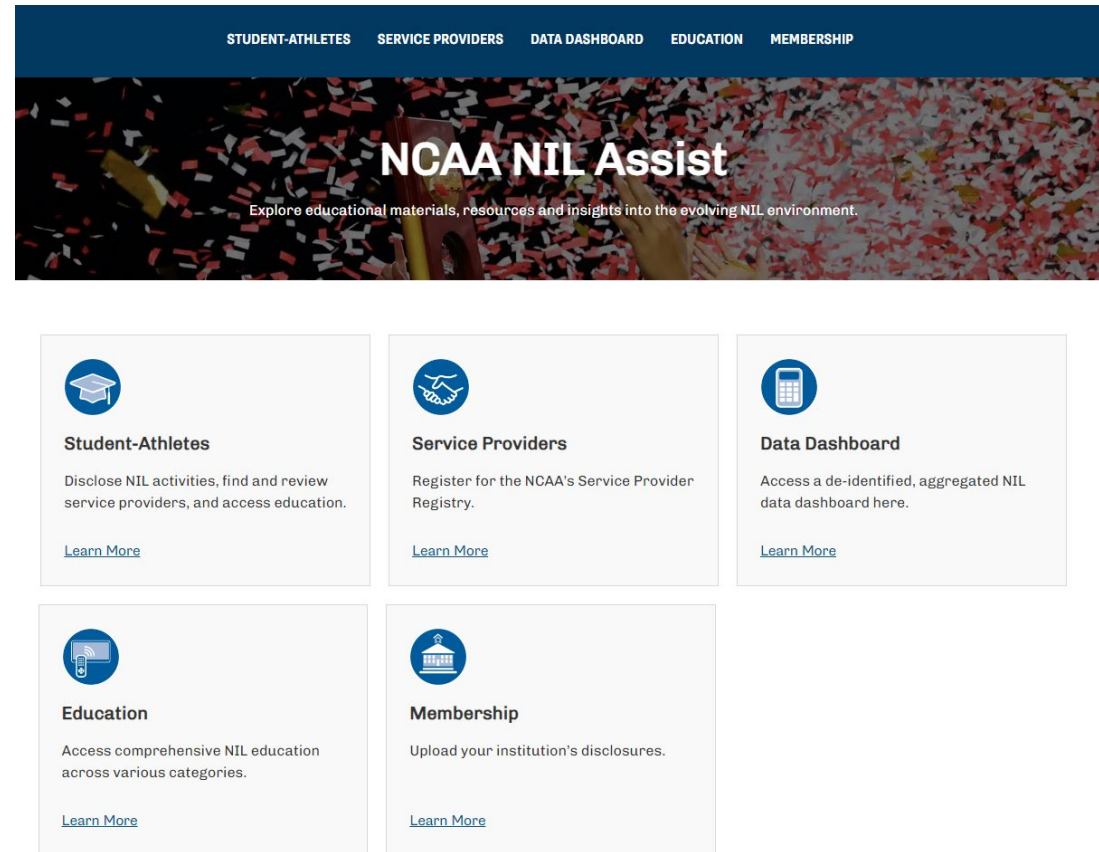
STUDENT-ATHLETES SERVICE PROVIDERS DATA DASHBOARD EDUCATION MEMBERSHIP

NCAA NIL Assist

Explore educational materials, resources and insights into the evolving NIL environment.

Student-Athletes

Disclose NIL activities, find and review service providers, and access education.

Learn More

Service Providers

Register for the NCAA's Service Provider Registry.

Learn More

Data Dashboard

Access a de-identified, aggregated NIL data dashboard here.

Learn More

Education

Access comprehensive NIL education across various categories.

Learn More

Membership

Upload your institution's disclosures.

Learn More